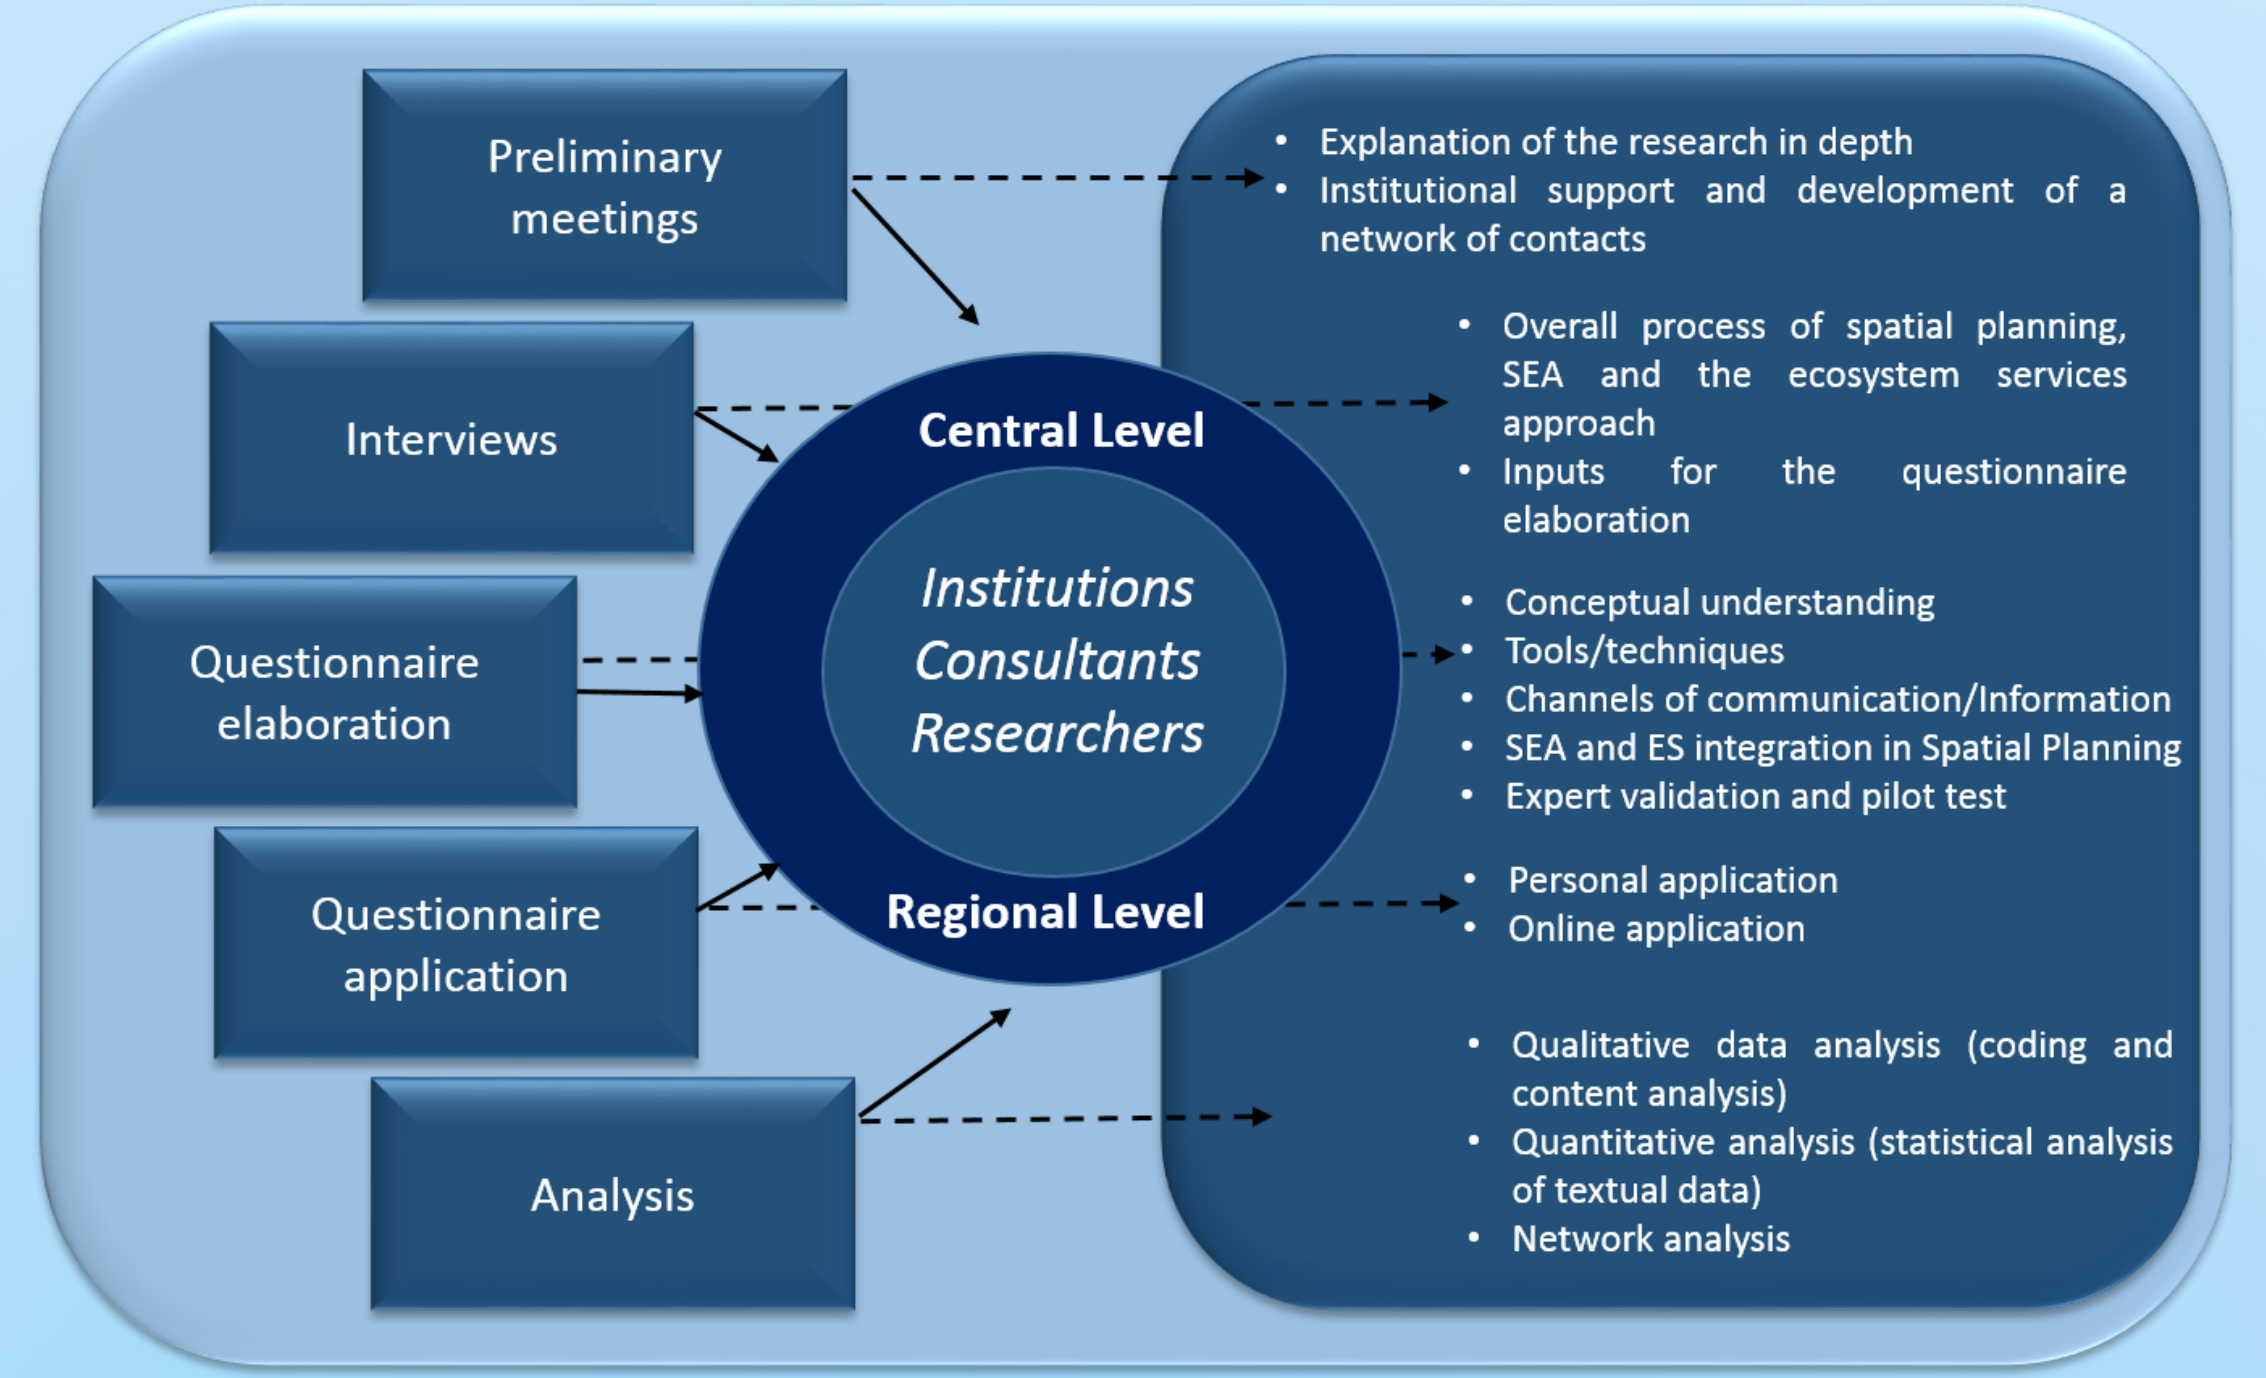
Preliminary meetings

Interviews

Questionnaire elaboration

Questionnaire application

Analysis

Central Level

Institutions
Consultants
Researchers

Regional Level

• Explanation of the research in depth
• Institutional support and development of a network of contacts

• Overall process of spatial planning, SEA and the ecosystem services approach
• Inputs for the questionnaire elaboration

• Conceptual understanding
• Tools/techniques
• Channels of communication/Information
• SEA and ES integration in Spatial Planning
• Expert validation and pilot test

• Personal application
• Online application

• Qualitative data analysis (coding and content analysis)
• Quantitative analysis (statistical analysis of textual data)
• Network analysis